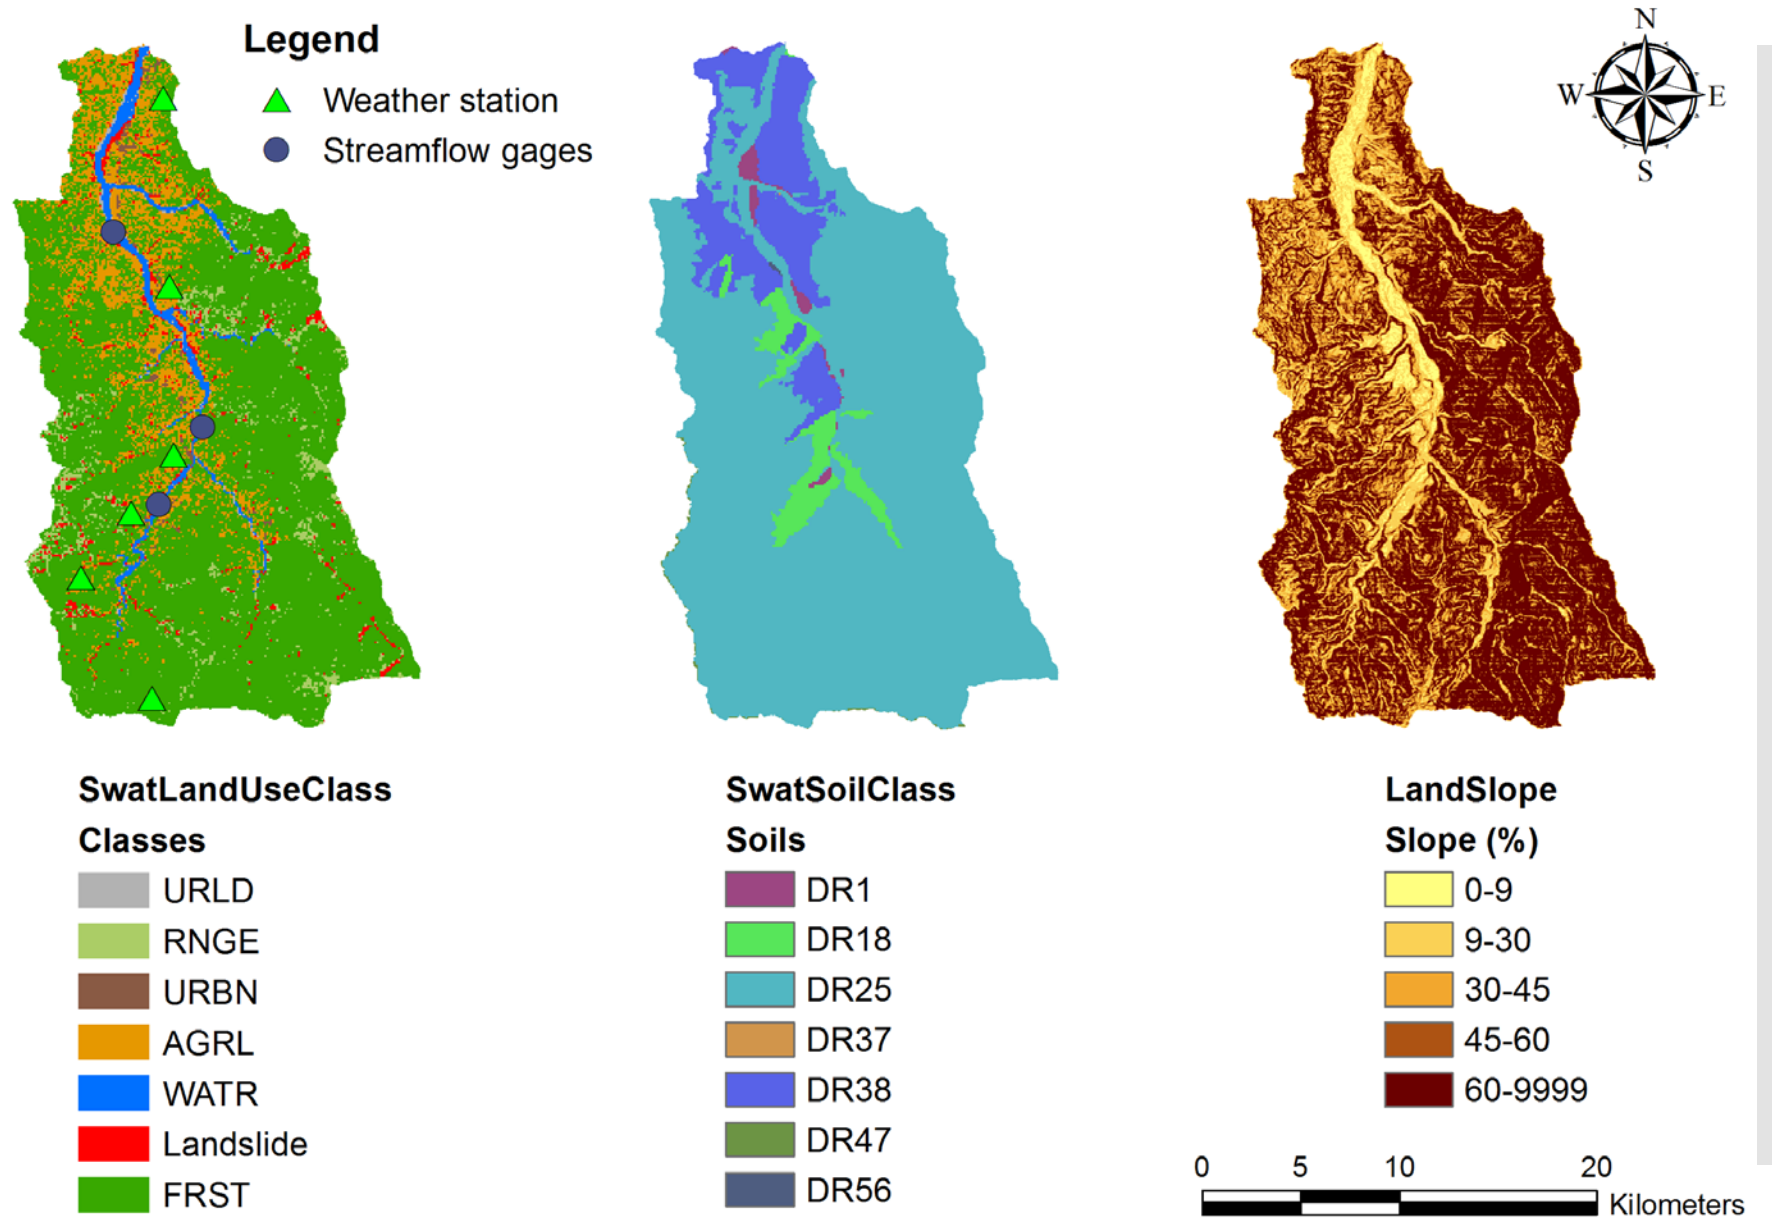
Legend
Weather station
Streamflow gages

N
W
E
S

SwatLandUseClass
Classes
URLD
RNGE
URBN
AGRL
WATR
Landslide
FRST

SwatSoilClass
Soils
DR1
DR18
DR25
DR37
DR38
DR47
DR56

LandSlope
Slope (%)
0-9
9-30
30-45
45-60
60-9999

0 5 10 20 Kilometers